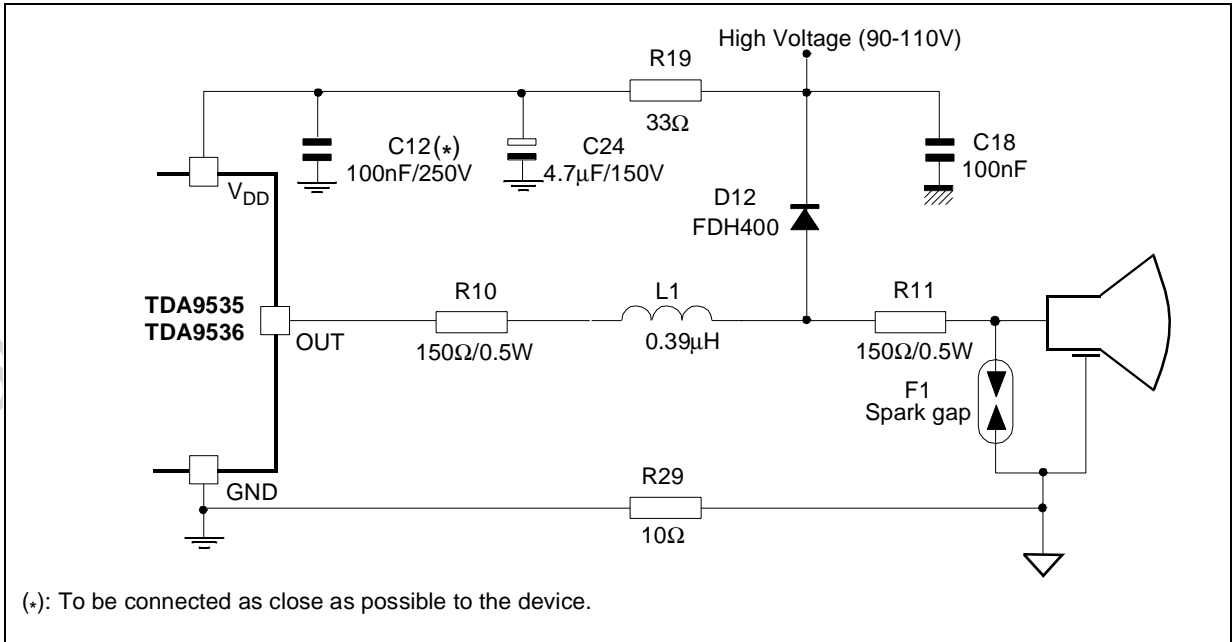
High Voltage (90-110V)

R19

33Ω

C12(*)
100nF/250V

C24
4.7µF/150V

C18
100nF

$V_{DD}$

D12
FDH400

TDA9535
TDA9536

OUT

R10
150Ω/0.5W

L1
0.39µH

R11
150Ω/0.5W

F1
Spark gap

GND

R29
10Ω

(*): To be connected as close as possible to the device.